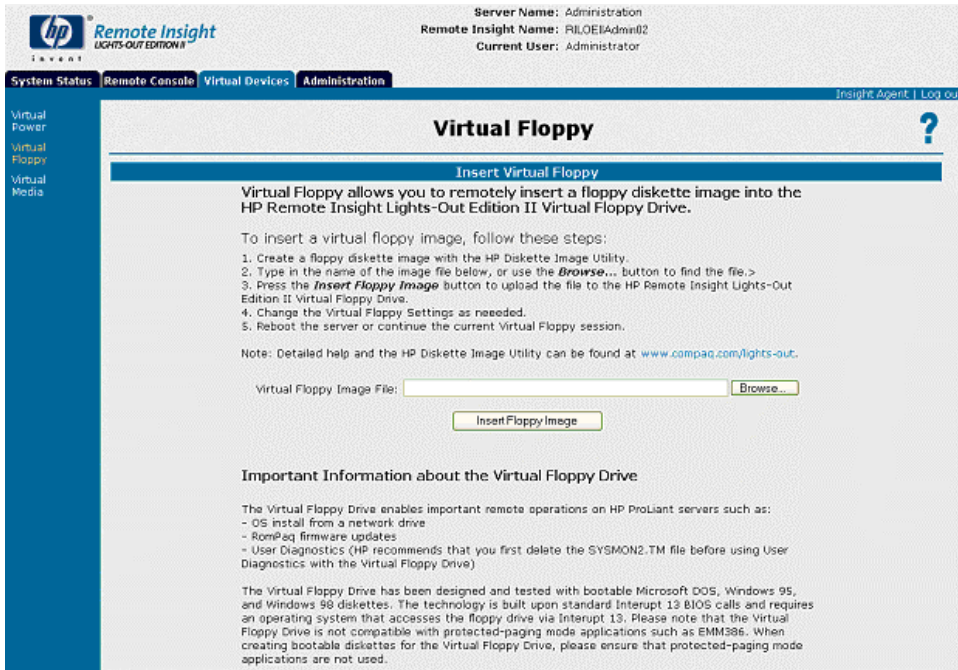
hp invent

Remote Insight LIGHTS-OUT EDITION II

Server Name: Administration
Remote Insight Name: RILOEIIAdmin02
Current User: Administrator

System Status | Remote Console | Virtual Devices | Administration

Insight Agent | Log ou

Virtual Power
Virtual Floppy
Virtual Media

Virtual Floppy

?

Insert Virtual Floppy

Virtual Floppy allows you to remotely insert a floppy diskette image into the HP Remote Insight Lights-Out Edition II Virtual Floppy Drive.

To insert a virtual floppy image, follow these steps:

1. Create a floppy diskette image with the HP Diskette Image Utility.
2. Type in the name of the image file below, or use the ***Browse...*** button to find the file.>
3. Press the ***Insert Floppy Image*** button to upload the file to the HP Remote Insight Lights-Out Edition II Virtual Floppy Drive.
4. Change the Virtual Floppy Settings as neeeded.
5. Reboot the server or continue the current Virtual Floppy session.

Note: Detailed help and the HP Diskette Image Utility can be found at www.compaq.com/lights-out.

Virtual Floppy Image File: Browse...

Insert Floppy Image

Important Information about the Virtual Floppy Drive

The Virtual Floppy Drive enables important remote operations on HP ProLiant servers such as:
- OS install from a network drive
- RomPaq firmware updates
- User Diagnostics (HP recommends that you first delete the SYSMON2.TM file before using User Diagnostics with the Virtual Floppy Drive)

The Virtual Floppy Drive has been designed and tested with bootable Microsoft DOS, Windows 95, and Windows 98 diskettes. The technology is built upon standard Interupt 13 BIOS calls and requires an operating system that accesses the floppy drive via Interupt 13. Please note that the Virtual Floppy Drive is not compatible with protected-paging mode applications such as EMM386. When creating bootable diskettes for the Virtual Floppy Drive, please ensure that protected-paging mode applications are not used.